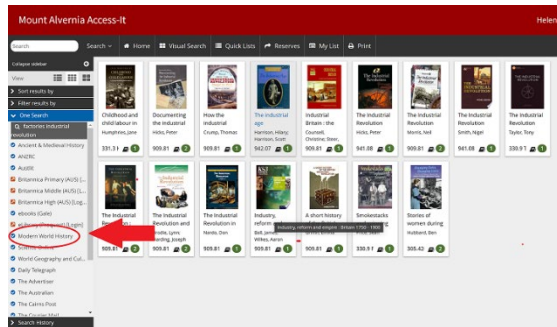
Mount Alvernia Access-It

Helen

Search

Search ▾ Home Visual Search Quick Lists Reserves My List Print

Collapse sidebar

View

Sort results by

Filter results by

One Search

factories industrial revolution

Ancient & Medieval History

ANZRC

AustLit

Britannica Primary (AUS) (...

Britannica Middle (AUS) (L...

Britannica High (AUS) (Log...

ebooks (Gale)

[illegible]

Modern World History

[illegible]

World Geography and Cul...

Daily Telegraph

The Advertiser

The Australian

The Cairns Post

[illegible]

Search History

Childhood and child labour in
Humphries, Jane
331.31 1

Documenting the industrial
Hicks, Peter
909.81 2

How the industrial
Crump, Thomas
909.81 1

The industrial age
Harrison, Hilary; Harrison, Scott
942.07 1

Industrial Britain : the
Counsell, Christine; Steel, ...
909.81 1

The Industrial Revolution
Hicks, Peter
941.08 1

The Industrial Revolution
Morris, Neil
909.81 1

The Industrial Revolution
Smith, Nigel
941.08 1

The Industrial Revolution
Taylor, Tony
330.9 1

The Industrial Revolution
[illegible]
909.81 1

The Industrial Revolution and
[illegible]ndle, Lynn; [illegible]erding, Joseph
909.81 1

The Industrial Revolution
Nardo, Don
909.81 1

Industry, reform and
Bell, Jennifer; Wilkes, Aaron
909.81 1

A short history
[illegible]
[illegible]

Industry, reform and empire : Britain 1750 - 1900

Smokestacks and
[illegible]
330.9 1

Stories of women during
Hubbard, Ben
305.42 2